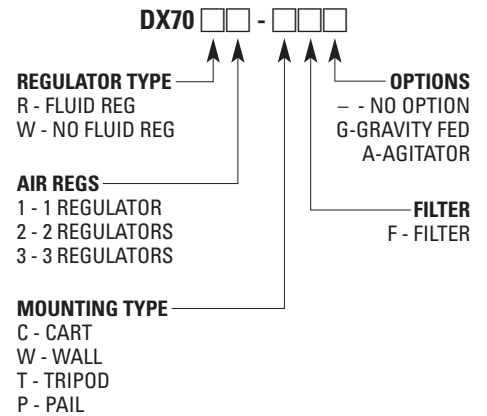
DX70 □□ - □□□

REGULATOR TYPE
R - FLUID REG
W - NO FLUID REG

AIR REGS
1 - 1 REGULATOR
2 - 2 REGULATORS
3 - 3 REGULATORS

MOUNTING TYPE
C - CART
W - WALL
T - TRIPOD
P - PAIL

OPTIONS
– - NO OPTION
G-GRAVITY FED
A-AGITATOR

FILTER
F - FILTER